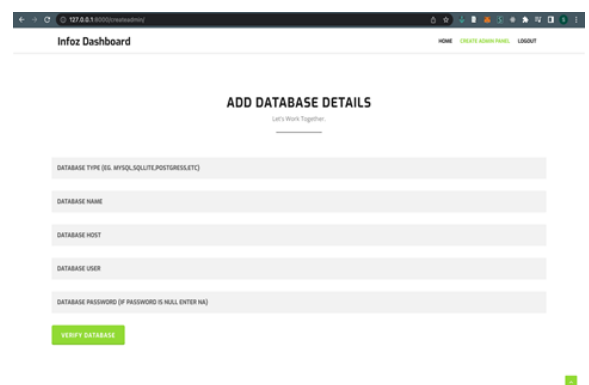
127.0.0.1:8000/createadmin/

Infoz Dashboard

HOME CREATE ADMIN PANEL LOGOUT

ADD DATABASE DETAILS

Let's Work Together.

DATABASE TYPE (EG. MYSQL,SQLLITE,POSTGRESS,ETC)

DATABASE NAME

DATABASE HOST

DATABASE USER

DATABASE PASSWORD (IF PASSWORD IS NULL ENTER NA)

VERIFY DATABASE